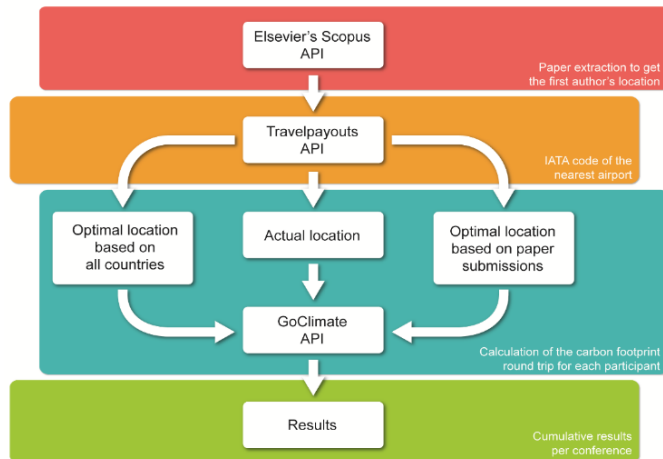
Elsevier's Scopus API

Paper extraction to get the first author's location

Travelpayouts API

IATA code of the nearest airport

Optimal location based on all countries

Actual location

Optimal location based on paper submissions

GoClimate API

Calculation of the carbon footprint round trip for each participant

Results

Cumulative results per conference